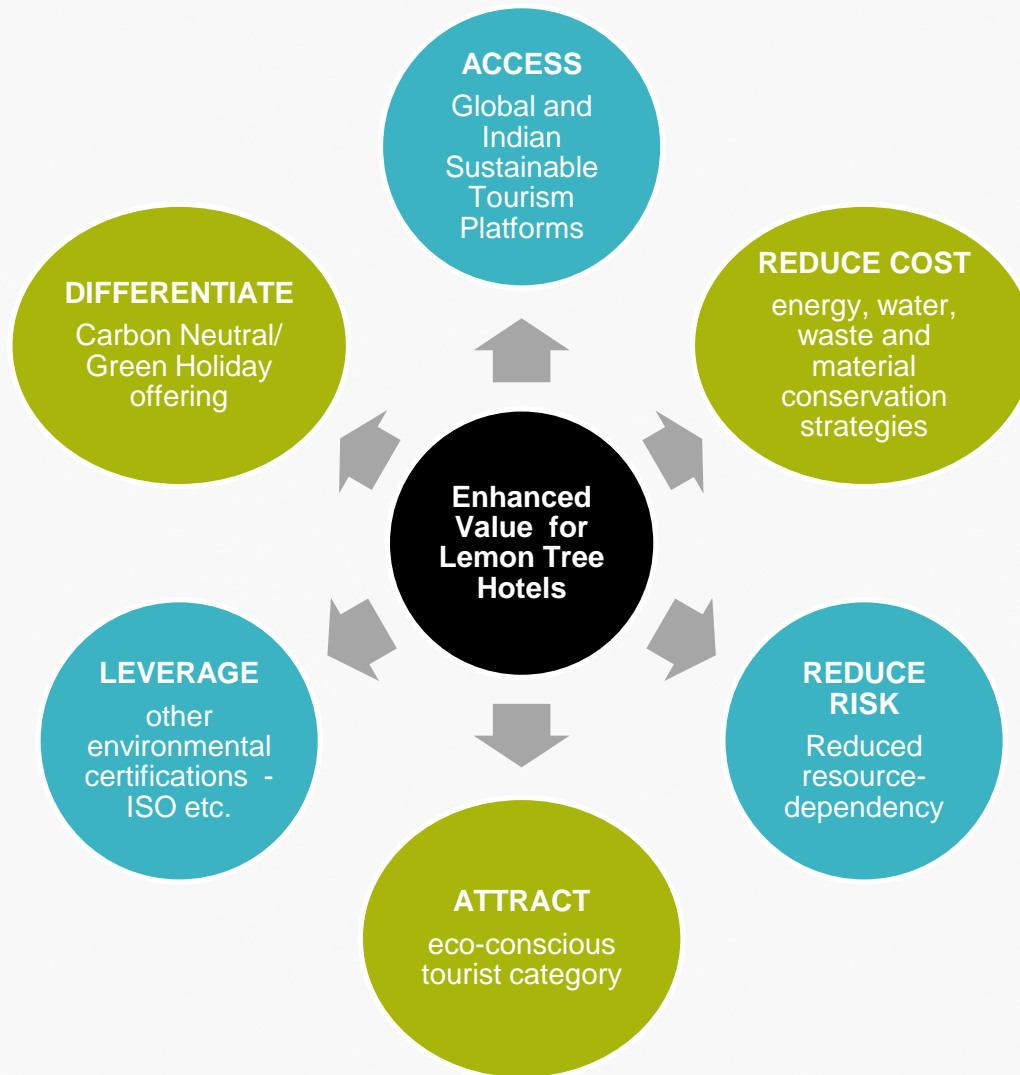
Enhanced Value for Lemon Tree Hotels

ACCESS
Global and Indian Sustainable Tourism Platforms

REDUCE COST
energy, water, waste and material conservation strategies

REDUCE RISK
Reduced resource-dependency

ATTRACT
eco-conscious tourist category

LEVERAGE
other environmental certifications - ISO etc.

DIFFERENTIATE
Carbon Neutral/ Green Holiday offering